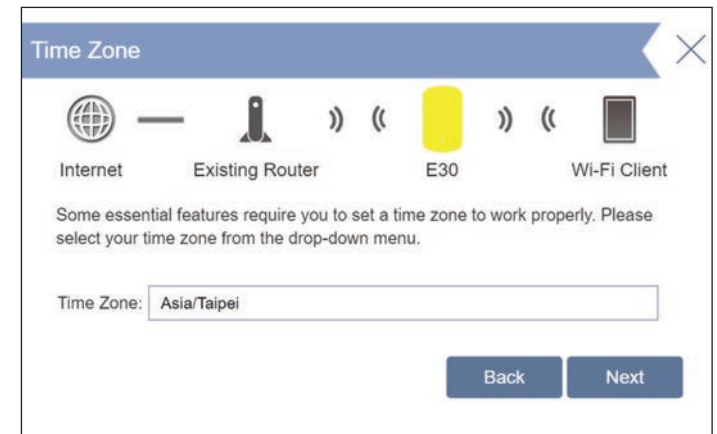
Time Zone

Internet

Existing Router

E30

Wi-Fi Client

Some essential features require you to set a time zone to work properly. Please select your time zone from the drop-down menu.

Time Zone: Asia/Taipei

Back

Next